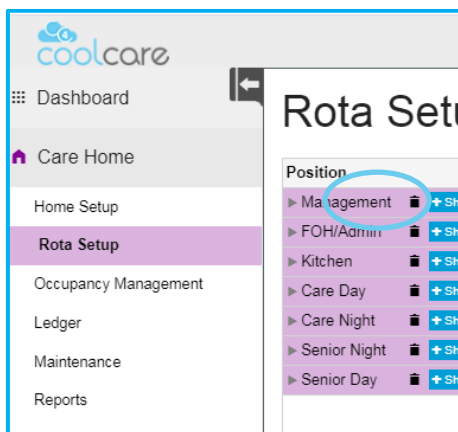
coolcare

Dashboard

Care Home

Home Setup

Rota Setup

Occupancy Management

Ledger

Maintenance

Reports

Rota Setu

| Position | |
|---|---|
| Management | + Sh |
| FOH/Admin | + Sh |
| Kitchen | + Sh |
| Care Day | + Sh |
| Care Night | + Sh |
| Senior Night | + Sh |
| Senior Day | + Sh |